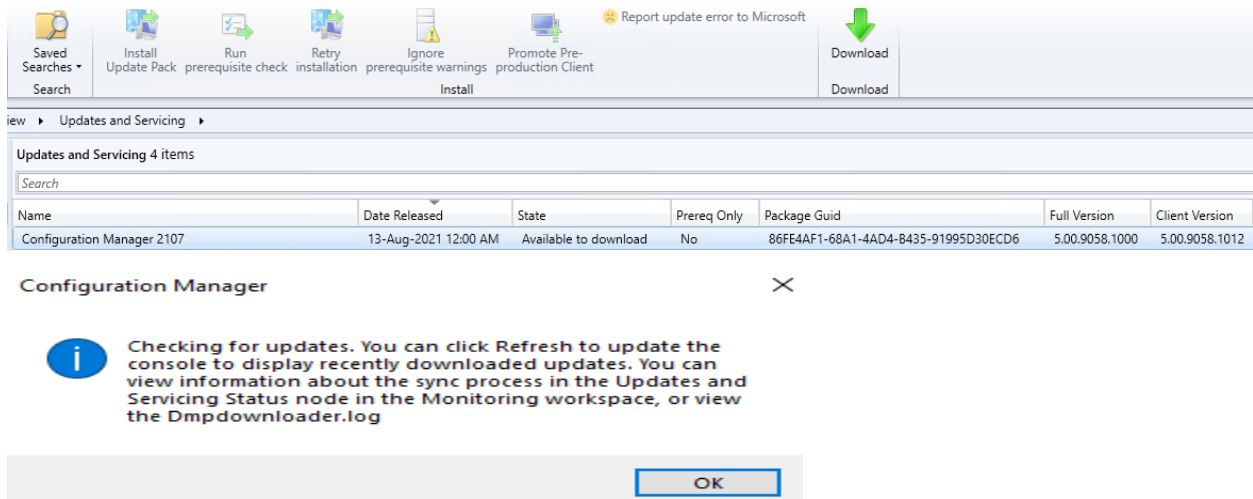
Saved Searches ▾
Search

Install Update Pack

Run prerequisite check

Retry installation

Ignore prerequisite warnings

Promote Pre-production Client

Report update error to Microsoft

Install

Download

Download

iew ▸ Updates and Servicing ▸

Updates and Servicing 4 items

Search

| Name | Date Released | State | Prereq Only | Package Guid | Full Version | Client Version |
|---|---|---|---|---|---|---|
| Configuration Manager 2107 | 13-Aug-2021 12:00 AM | Available to download | No | 86FE4AF1-68A1-4AD4-B435-91995D30ECD6 | 5.00.9058.1000 | 5.00.9058.1012 |

Configuration Manager

Checking for updates. You can click Refresh to update the console to display recently downloaded updates. You can view information about the sync process in the Updates and Servicing Status node in the Monitoring workspace, or view the Dmpdownloader.log

OK